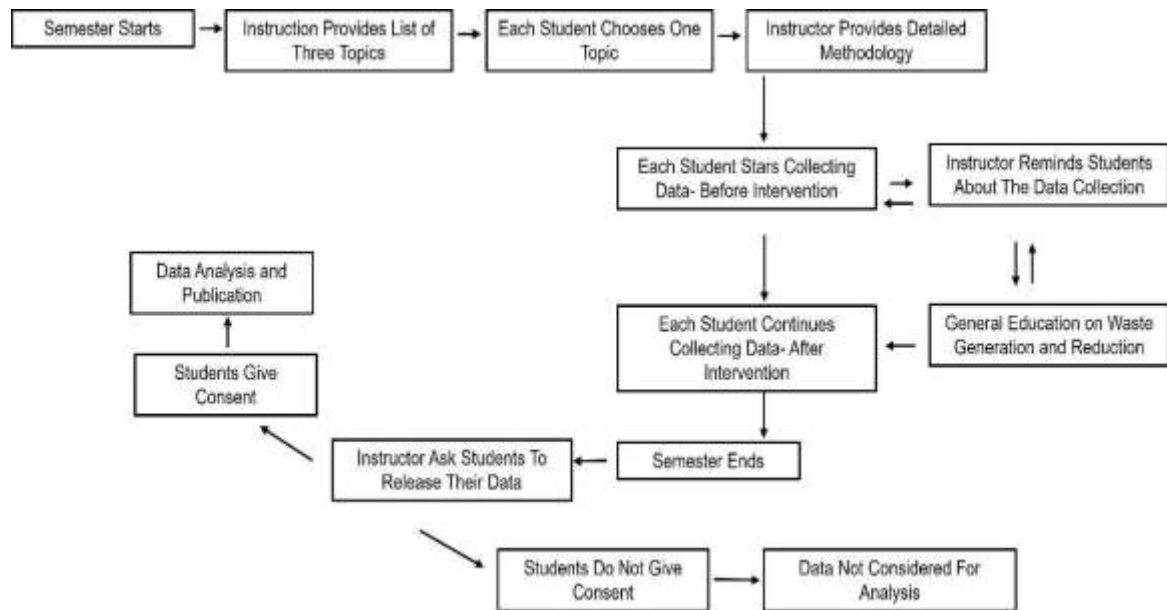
Semester Starts

Instruction Provides List of Three Topics

Each Student Chooses One Topic

Instructor Provides Detailed Methodology

Each Student Stars Collecting Data- Before Intervention

Instructor Reminds Students About The Data Collection

General Education on Waste Generation and Reduction

Each Student Continues Collecting Data- After Intervention

Semester Ends

Instructor Ask Students To Release Their Data

Students Give Consent

Data Analysis and Publication

Students Do Not Give Consent

Data Not Considered For Analysis